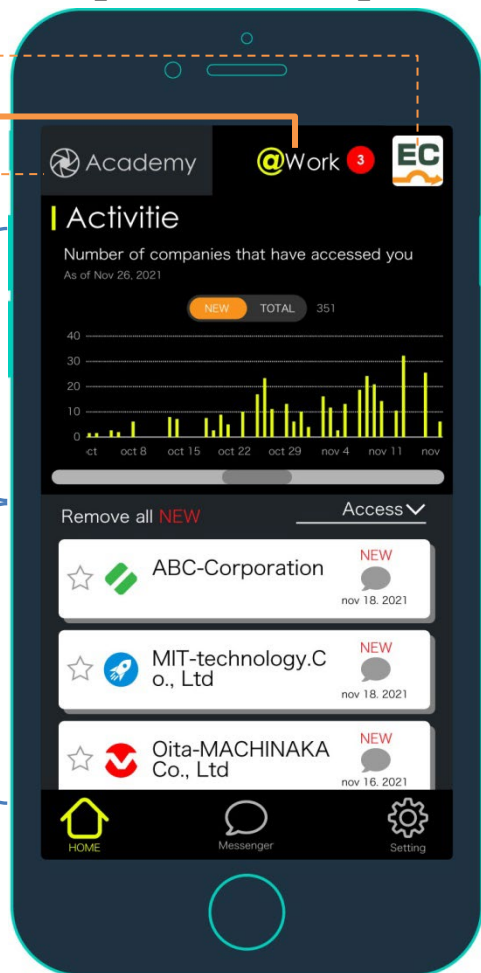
Academy

@Work 3

EC

Activitie

Number of companies that have accessed you

As of Nov 26, 2021

NEW TOTAL 351

40
30
20
10
0

ct oct 8 oct 15 oct 22 oct 29 nov 4 nov 11 nov

Remove all NEW

Access

ABC-Corporation

NEW

nov 18. 2021

MIT-technology.Co., Ltd

NEW

nov 18. 2021

Oita-MACHINAKA Co., Ltd

NEW

nov 16. 2021

HOME

Messenger

Setting